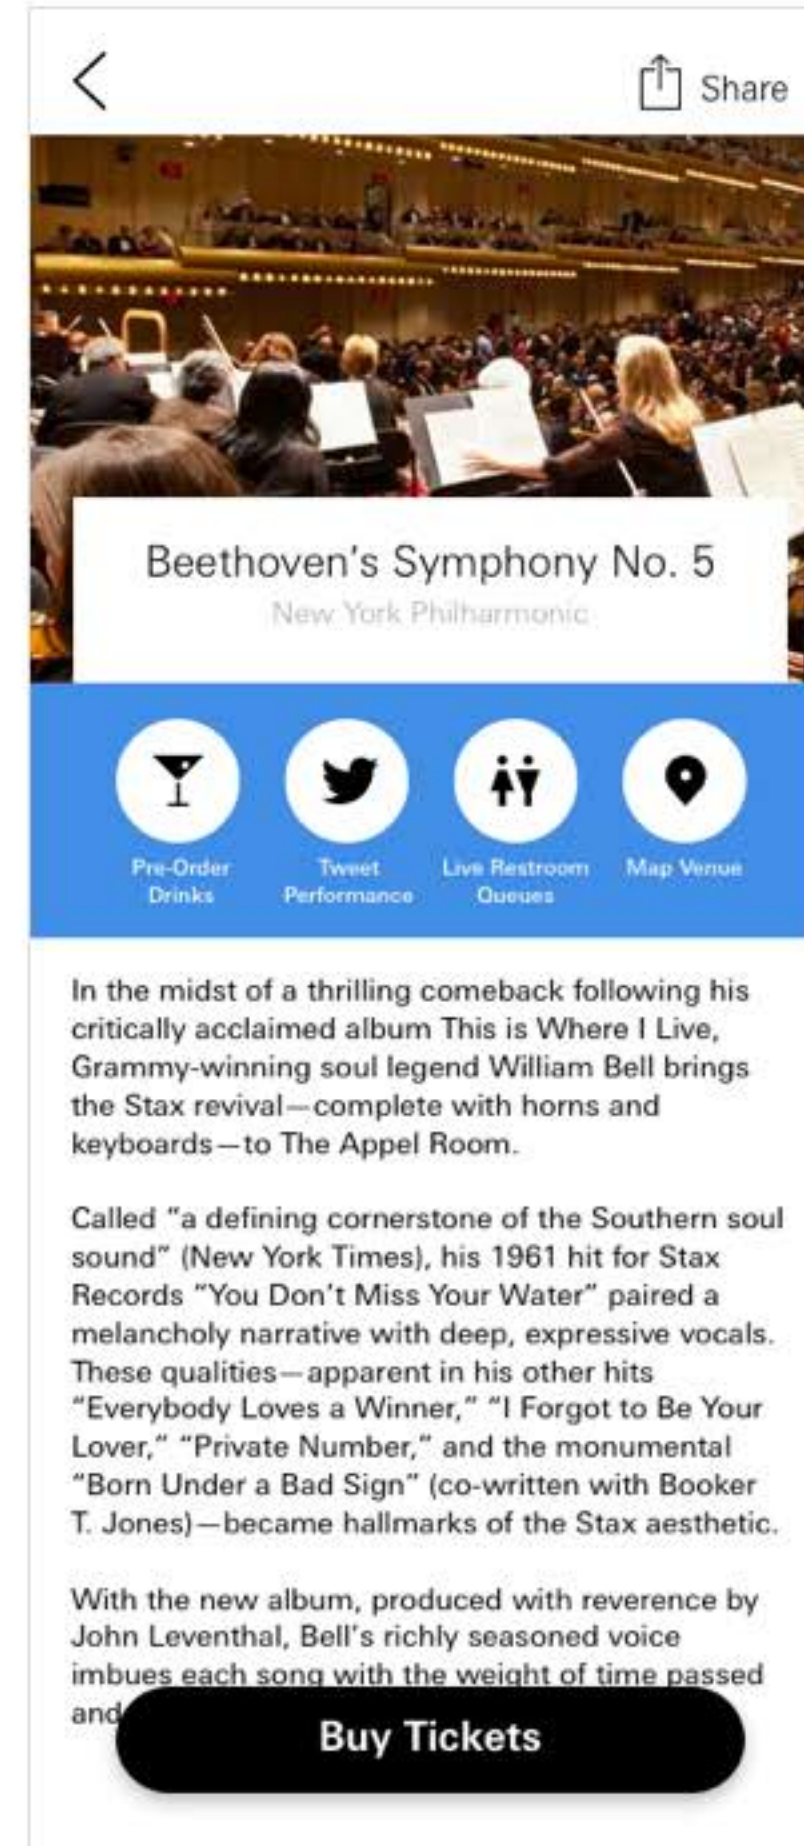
Share

Beethoven's Symphony No. 5

New York Philharmonic

Pre-Order Drinks

Tweet Performance

Live Restroom Queues

Map Venue

In the midst of a thrilling comeback following his critically acclaimed album This is Where I Live, Grammy-winning soul legend William Bell brings the Stax revival—complete with horns and keyboards—to The Appel Room.

Called "a defining cornerstone of the Southern soul sound" (New York Times), his 1961 hit for Stax Records "You Don't Miss Your Water" paired a melancholy narrative with deep, expressive vocals. These qualities—apparent in his other hits "Everybody Loves a Winner," "I Forgot to Be Your Lover," "Private Number," and the monumental "Born Under a Bad Sign" (co-written with Booker T. Jones)—became hallmarks of the Stax aesthetic.

With the new album, produced with reverence by John Leventhal, Bell's richly seasoned voice imbues each song with the weight of time passed and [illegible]

Buy Tickets